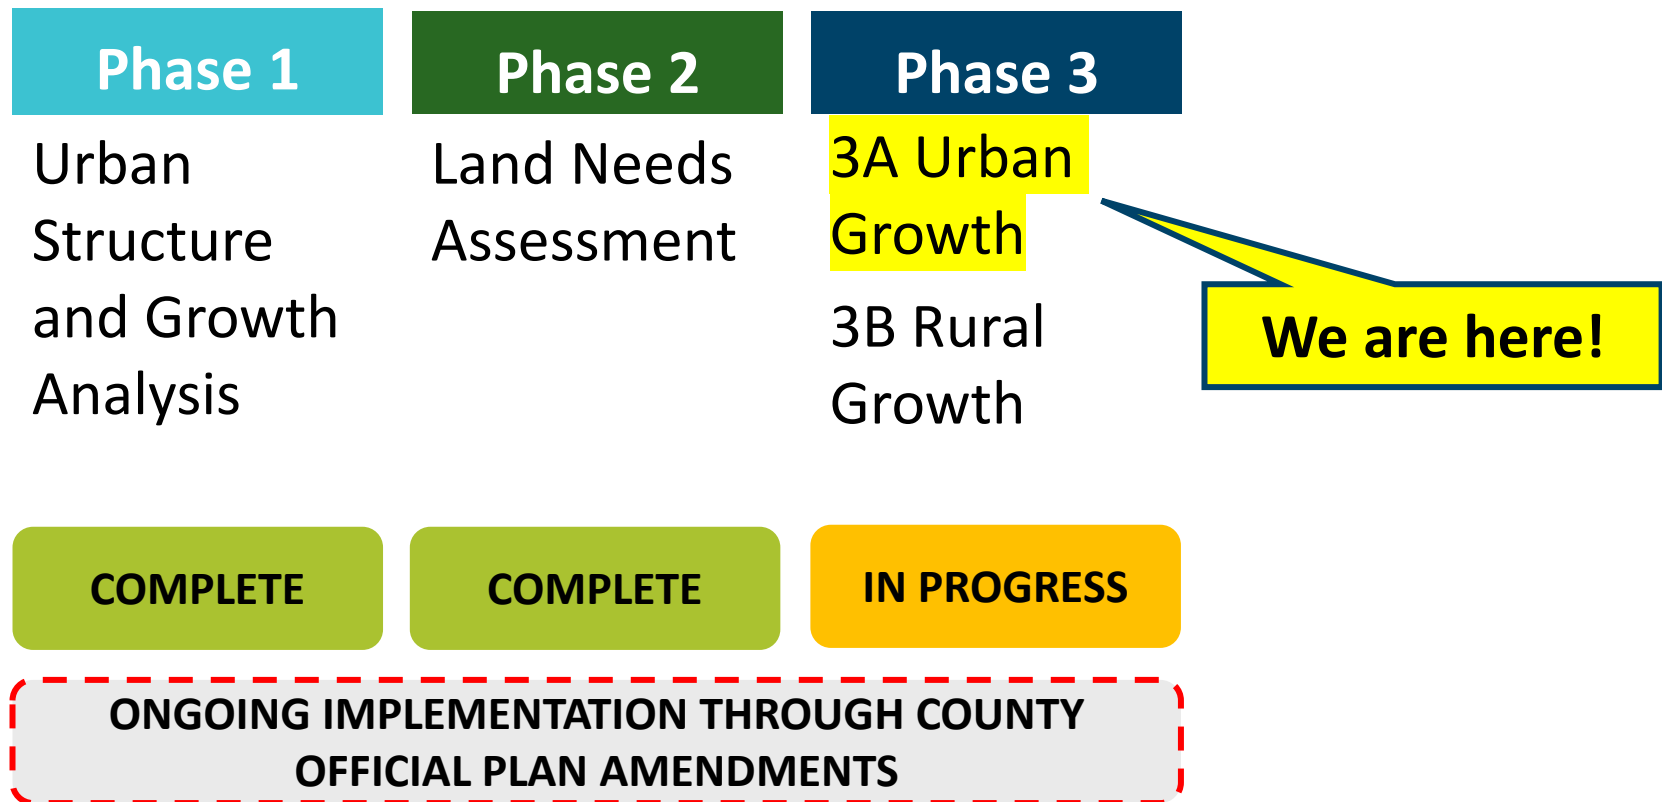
Phase 1

Urban Structure and Growth Analysis

Phase 2

Land Needs Assessment

Phase 3

3A Urban Growth

3B Rural Growth

We are here!

COMPLETE

COMPLETE

IN PROGRESS

ONGOING IMPLEMENTATION THROUGH COUNTY OFFICIAL PLAN AMENDMENTS